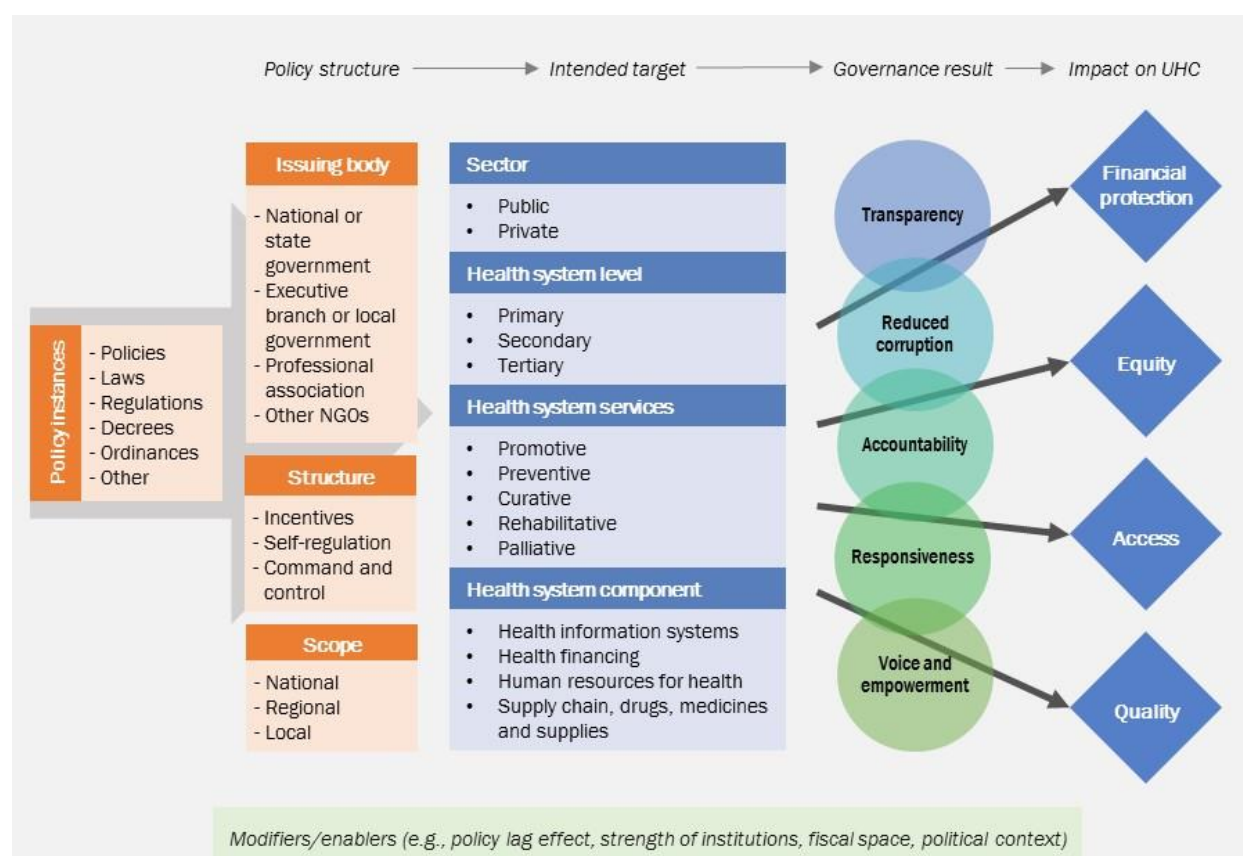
Policy structure → Intended target → Governance result → Impact on UHC

Policy instances

- Policies
- Laws
- Regulations
- Decrees
- Ordinances
- Other

Issuing body

- National or state government
- Executive branch or local government
- Professional association
- Other NGOs

Structure

- Incentives
- Self-regulation
- Command and control

Scope

- National
- Regional
- Local

Sector

- Public
- Private

Health system level

- Primary
- Secondary
- Tertiary

Health system services

- Promotive
- Preventive
- Curative
- Rehabilitative
- Palliative

Health system component

- Health information systems
- Health financing
- Human resources for health
- Supply chain, drugs, medicines and supplies

Transparency

Reduced corruption

Accountability

Responsiveness

Voice and empowerment

Financial protection

Equity

Access

Quality

Modifiers/enablers (e.g., policy lag effect, strength of institutions, fiscal space, political context)